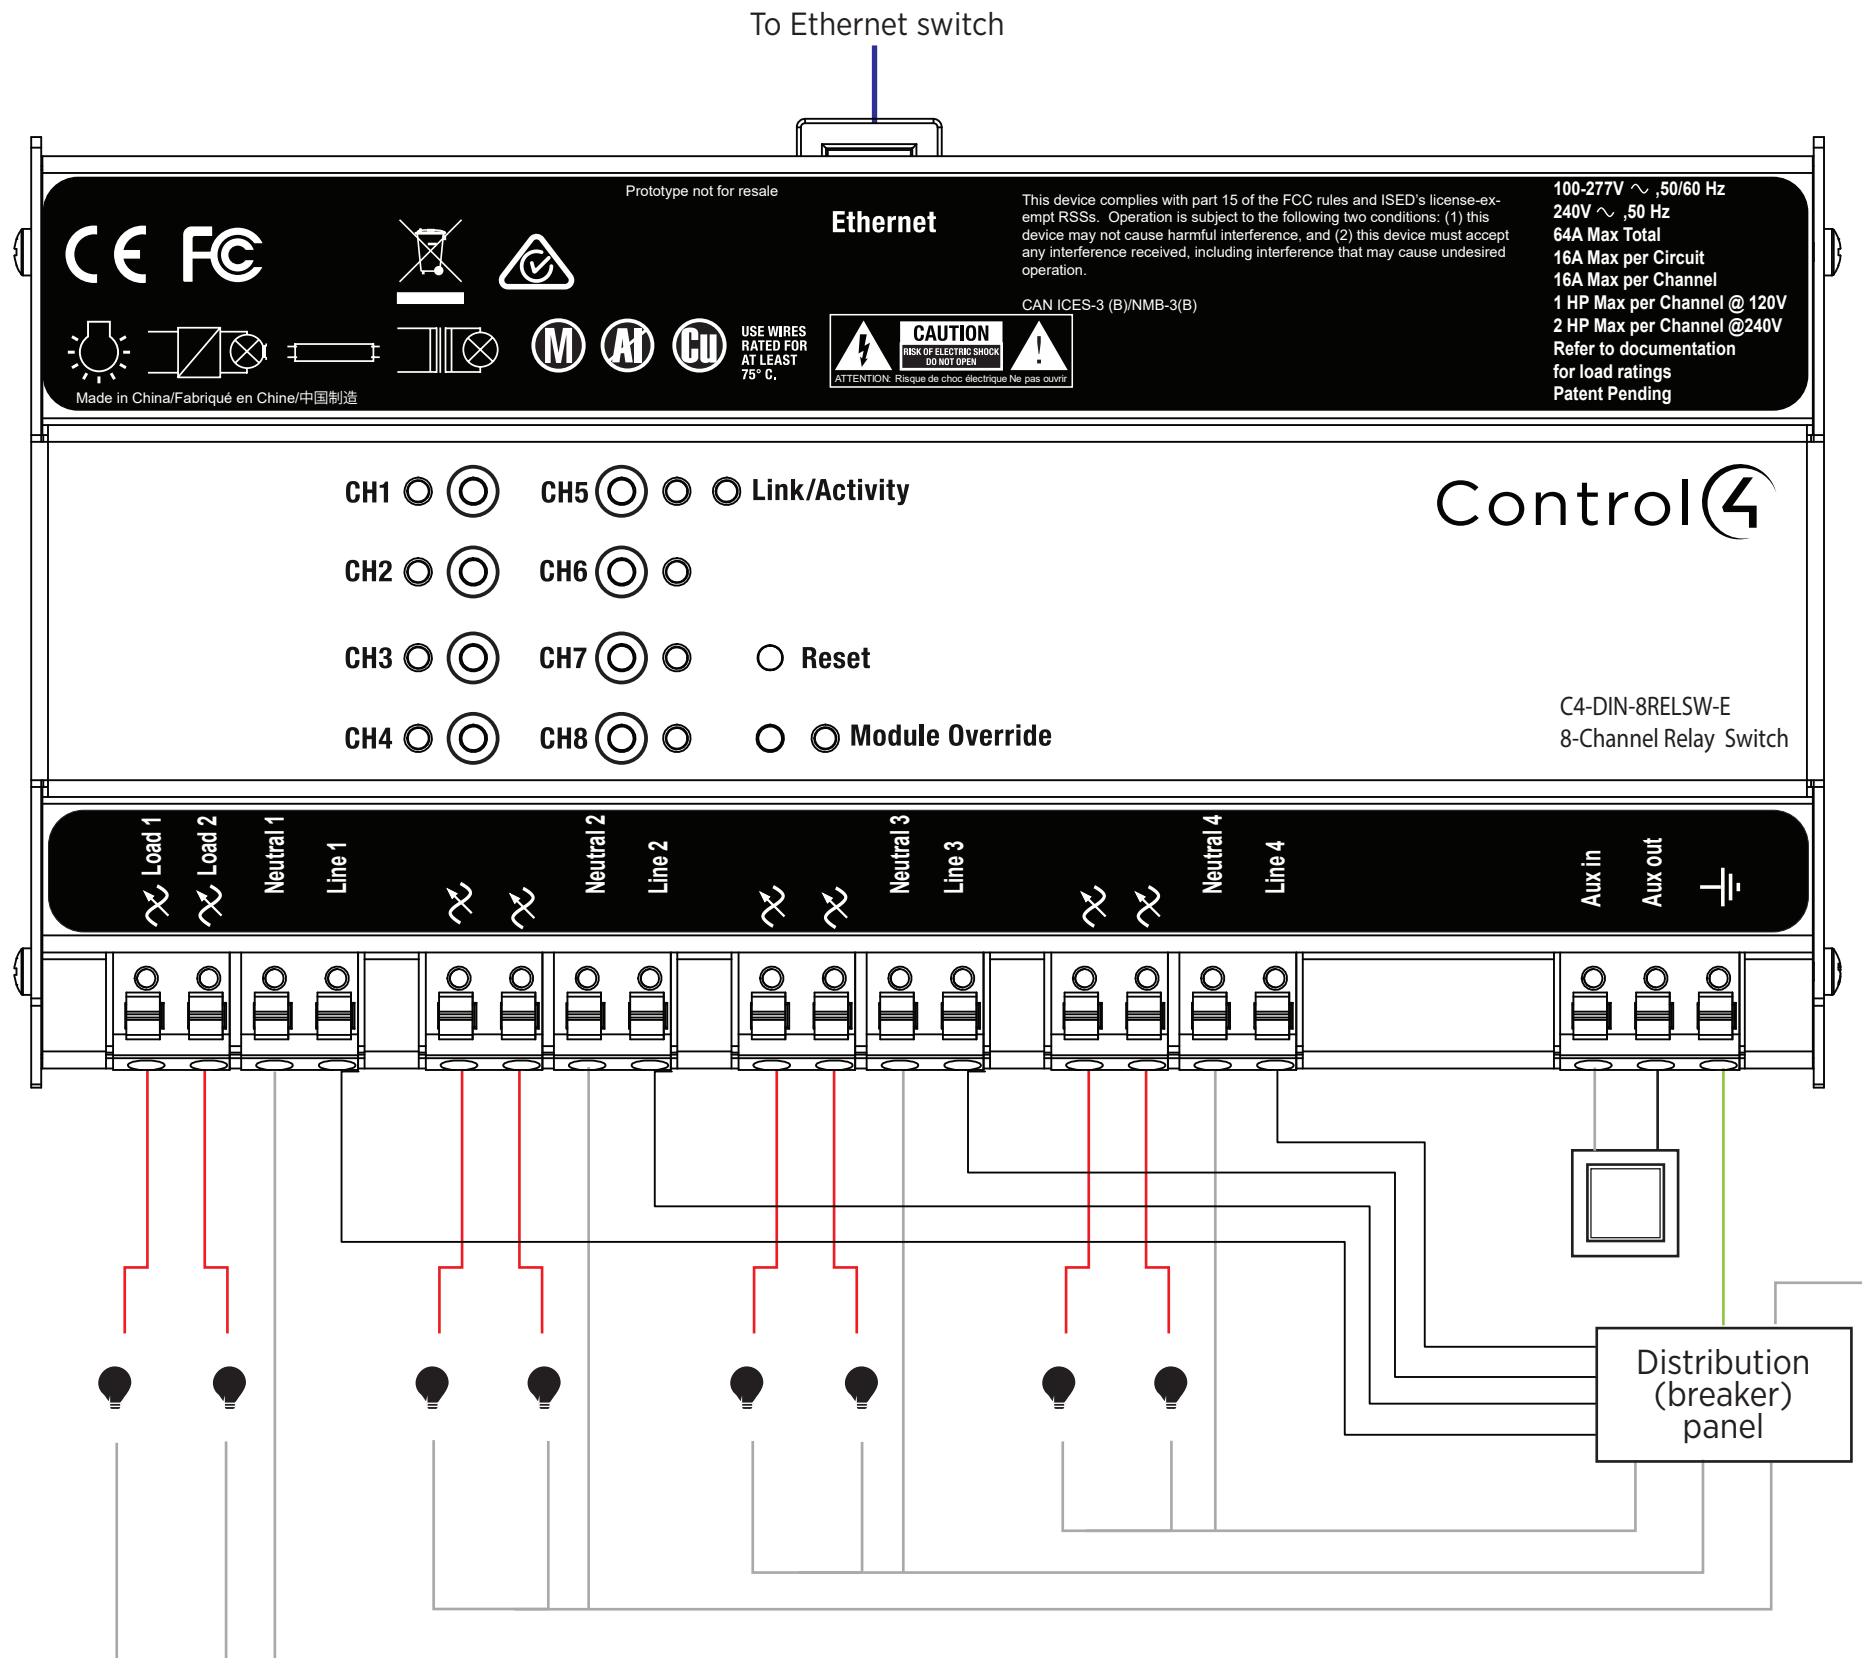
To Ethernet switch

Prototype not for resale

Ethernet

This device complies with part 15 of the FCC rules and ISED's license-exempt RSSs. Operation is subject to the following two conditions: (1) this device may not cause harmful interference, and (2) this device must accept any interference received, including interference that may cause undesired operation.

CAN ICES-3 (B)/NMB-3(B)

100-277V ∿ ,50/60 Hz
240V ∿ ,50 Hz
64A Max Total
16A Max per Circuit
16A Max per Channel
1 HP Max per Channel @ 120V
2 HP Max per Channel @240V
Refer to documentation
for load ratings
Patent Pending

CE FC

M Al Cu

USE WIRES RATED FOR AT LEAST 75° C.

CAUTION
RISK OF ELECTRIC SHOCK
DO NOT OPEN
ATTENTION: Risque de choc électrique Ne pas ouvrir

Made in China/Fabriqué en Chine/中国制造

CH1 CH5 Link/Activity
CH2 CH6
CH3 CH7 Reset
CH4 CH8 Module Override

Control4

C4-DIN-8RELSW-E
8-Channel Relay Switch

Load 1 Load 2 Neutral 1 Line 1 Neutral 2 Line 2 Neutral 3 Line 3 Neutral 4 Line 4 Aux in Aux out

Distribution (breaker) panel